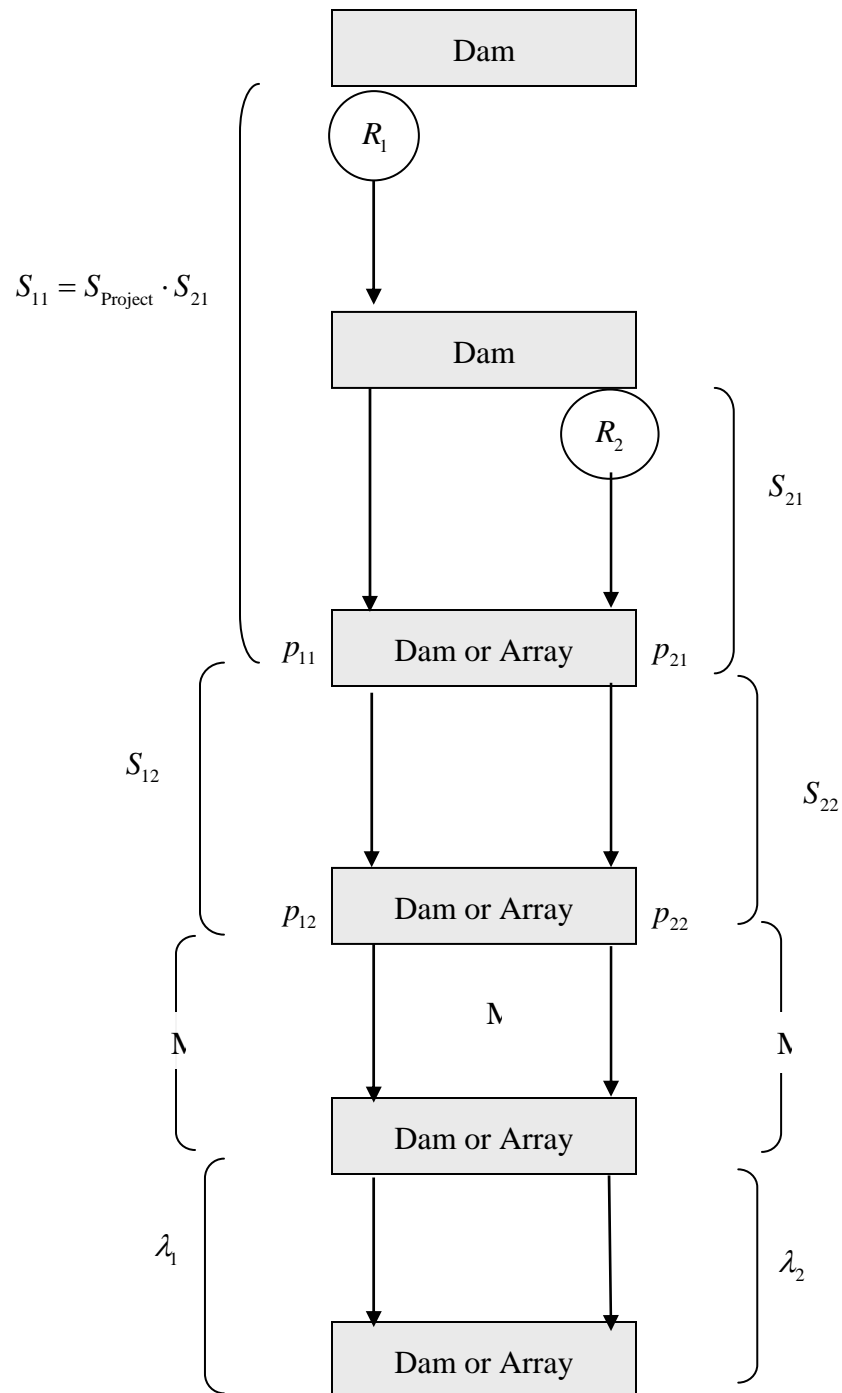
Dam

$R_1$

$S_{11} = S_{\text{Project}} \cdot S_{21}$

Dam

$R_2$

$S_{21}$

$p_{11}$ Dam or Array $p_{21}$

$S_{12}$

$S_{22}$

$p_{12}$ Dam or Array $p_{22}$

$\vdots$

$\vdots$

$\vdots$

Dam or Array

$\lambda_1$

$\lambda_2$

Dam or Array